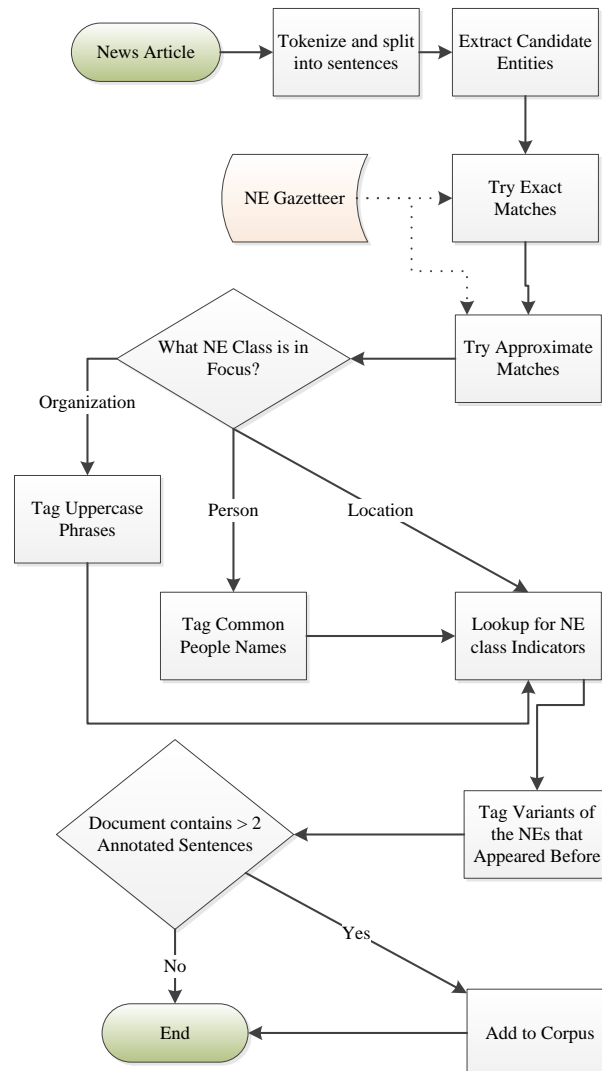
News Article

Tokenize and split into sentences

Extract Candidate Entities

NE Gazetteer

Try Exact Matches

What NE Class is in Focus?

Try Approximate Matches

Organization

Tag Uppercase Phrases

Person

Location

Tag Common People Names

Lookup for NE class Indicators

Document contains > 2 Annotated Sentences

Tag Variants of the NEs that Appeared Before

Yes

No

End

Add to Corpus